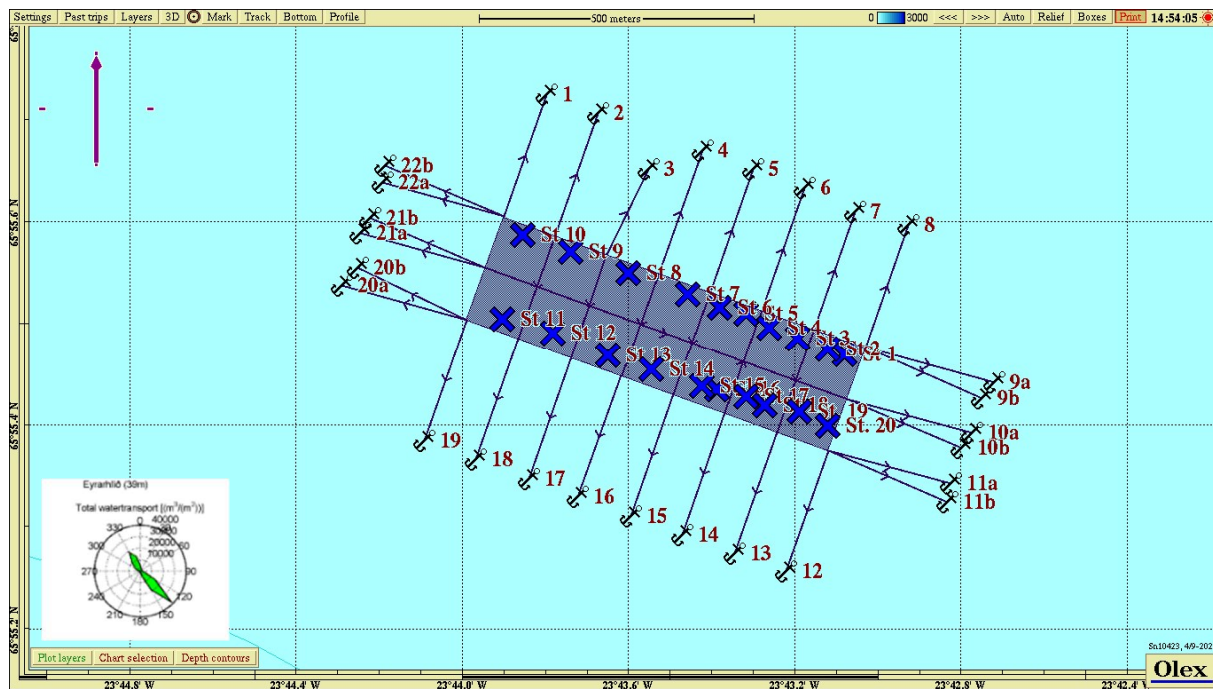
Settings | Past trips | Layers | 3D | Mark | Track | Bottom | Profile

500 meters

0 3000 <<< >>> Auto Relief Boxes Print 14:54:05

65°

1
2
22b
22a
3
4
5
6
7
8
21b
21a
20b
20a
St 10
St 9
St 8
St 7
St 6
St 5
St 4
St 3
St 2
St 1
St 11
St 12
St 13
St 14
St 15
St 16
St 17
St 18
St 19
St. 20
9a
9b
10a
10b
11a
11b
19
18
17
16
15
14
13
12

65°55.6' N
65°55.4' N
65°55.2' N

Eyrarhlíð (30m)
Total watertransport [(m³/(m²)]
40000
30000
20000
10000
330
30
300
60
270
90
240
120
210
150
180

Plot layers | Chart selection | Depth contours

Sn10423, 4/9-202

Olex

23°44.8' W
23°44.4' W
23°44.0' W
23°43.6' W
23°43.2' W
23°42.8' W
23°42.4' W